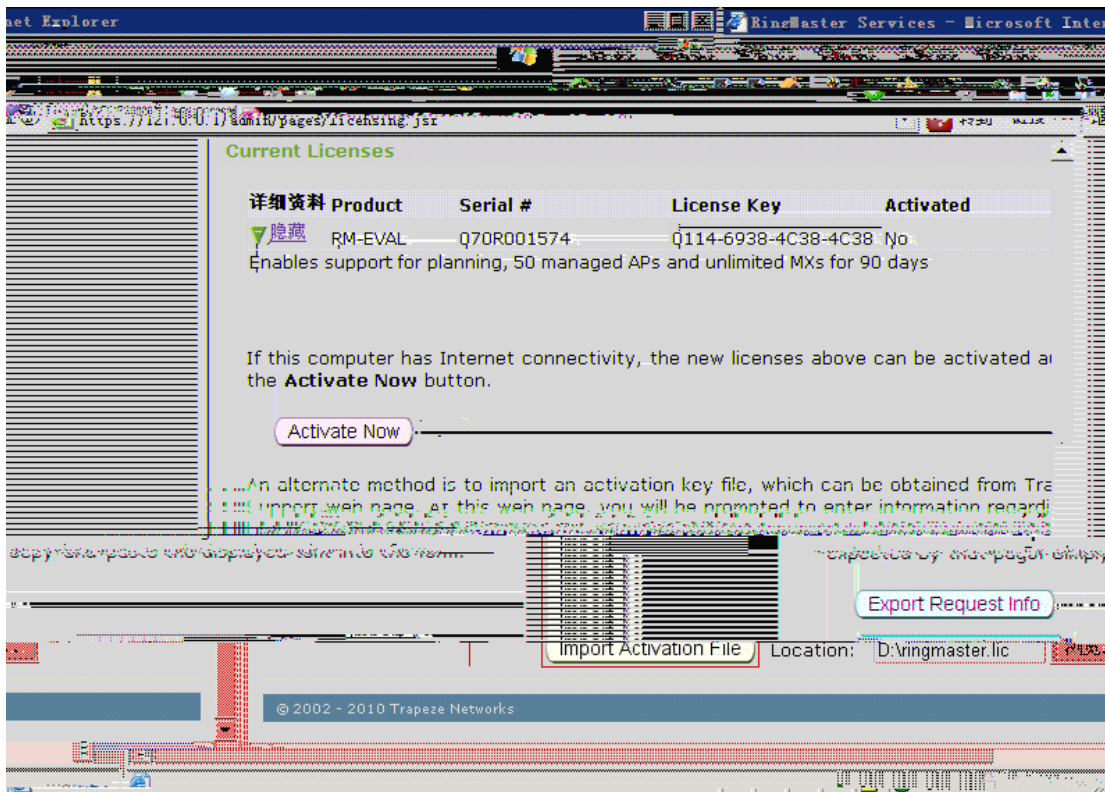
net Explorer

RingMaster Services - Microsoft Inter

https://127.0.0.1/admin/pages/licensing.jsf

Current Licenses

| 详细资料 | Product | Serial # | License Key | Activated |
|---|---|---|---|---|
| 隐藏 | RM-EVAL | 070R001574 | 0114-6938-4C38-4C38 | No |

Enables support for planning, 50 managed APs and unlimited MXs for 90 days

If this computer has Internet connectivity, the new licenses above can be activated a the **Activate Now** button.

Activate Now

An alternate method is to import an activation key file, which can be obtained from Tra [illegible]upport web page. At this web page, you will be prompted to enter information regardi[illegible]

Export Request Info

Import Activation File Location: D:\ringmaster.lic

© 2002 - 2010 Trapeze Networks